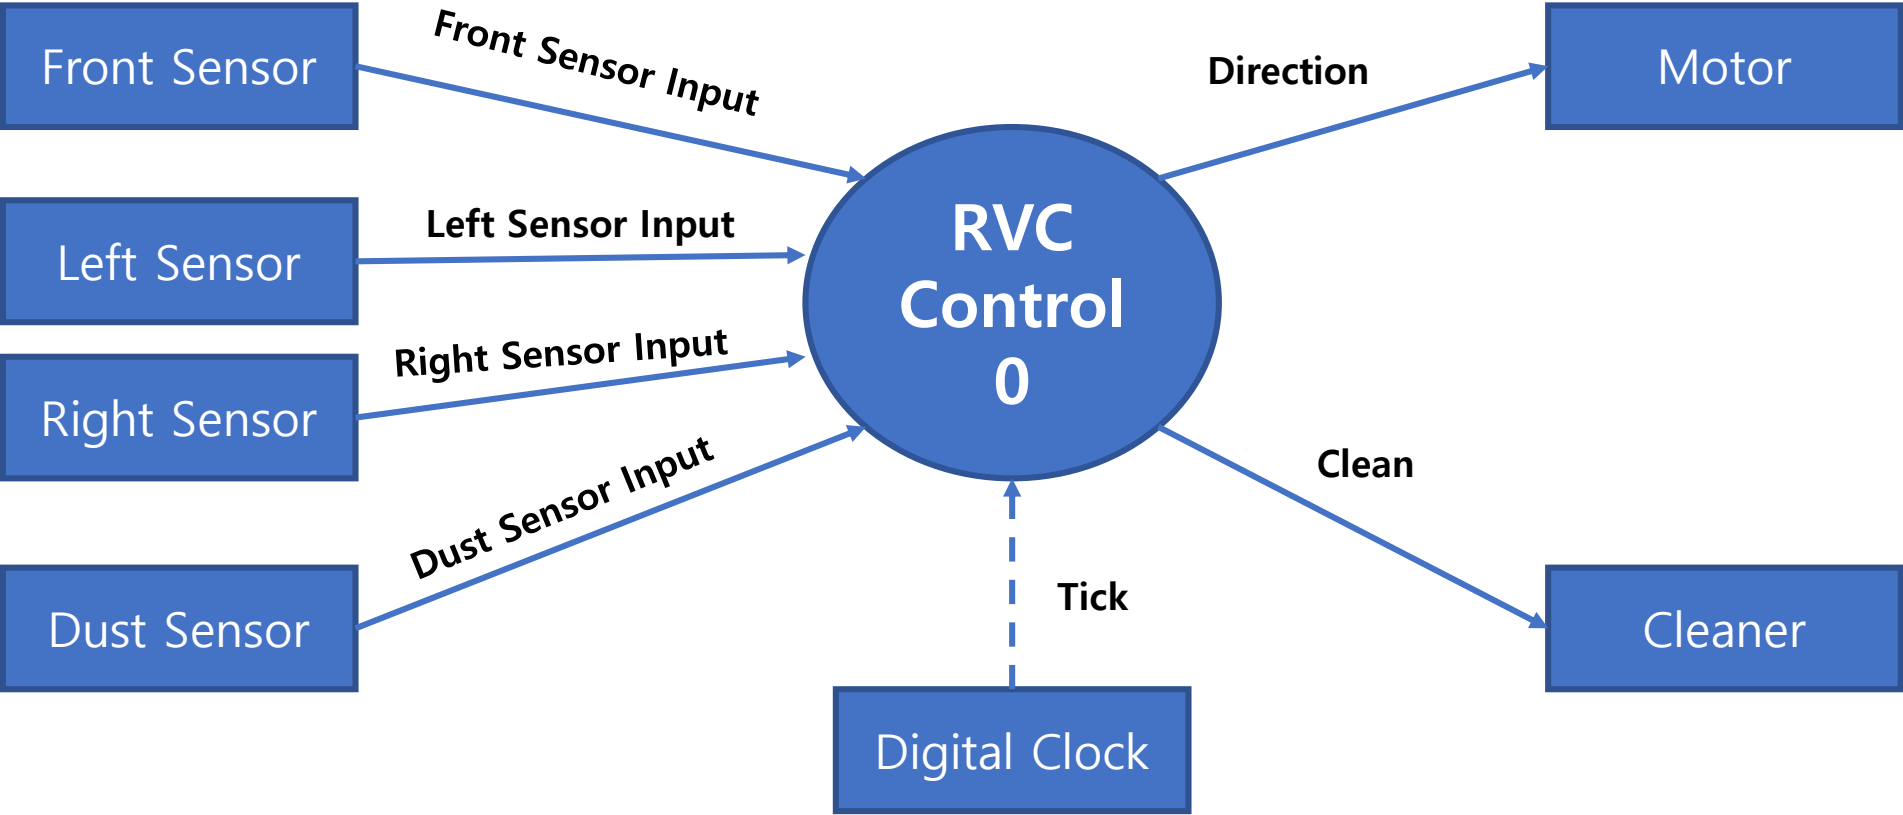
Front Sensor

Front Sensor Input

Direction

Motor

Left Sensor

Left Sensor Input

RVC
Control
0

Right Sensor

Right Sensor Input

Dust Sensor Input

Clean

Dust Sensor

Tick

Cleaner

Digital Clock